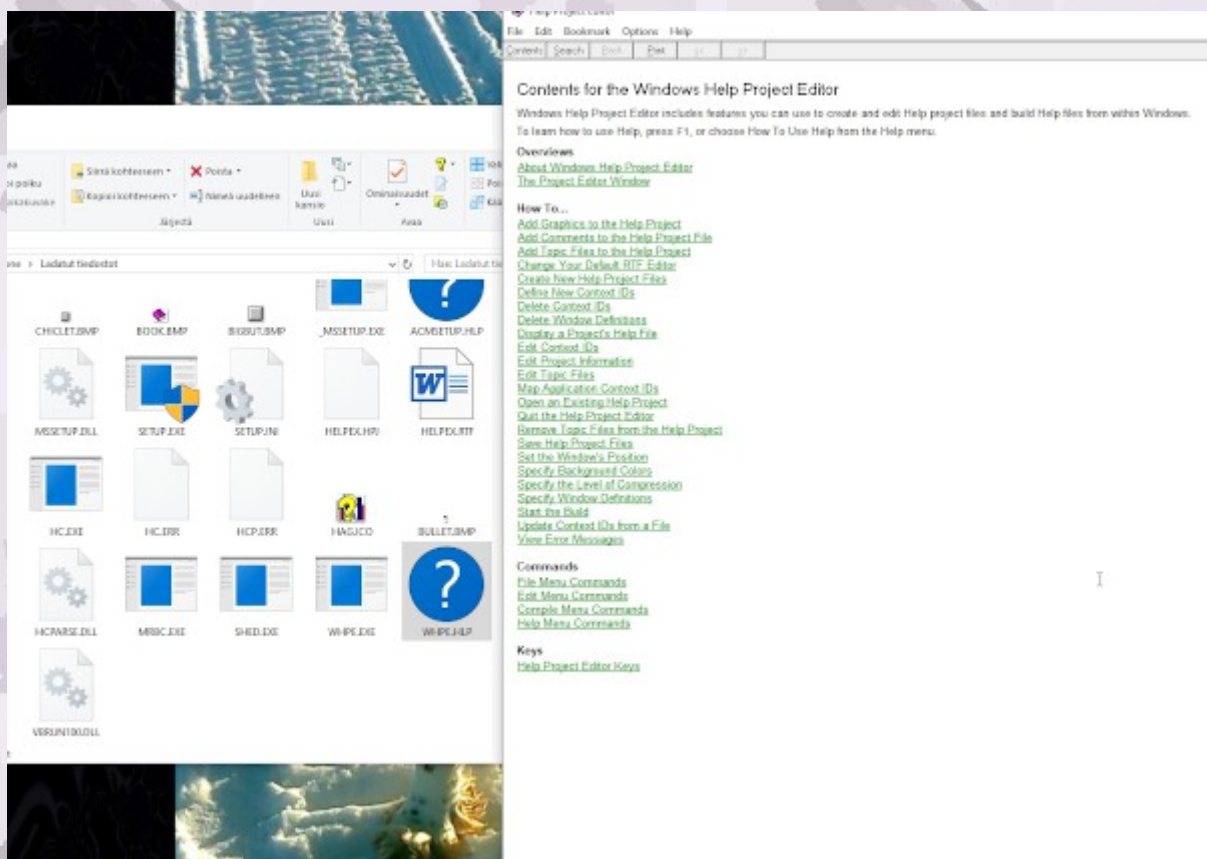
Help Project Editor
File Edit Bookmark Options Help
Contents Search Back Print << >>

Contents for the Windows Help Project Editor

Windows Help Project Editor includes features you can use to create and edit Help project files and build Help files from within Windows. To learn how to use Help, press F1, or choose How To Use Help from the Help menu.

Overviews
About Windows Help Project Editor
The Project Editor Window

How To...
Add Graphics to the Help Project
Add Comments to the Help Project File
Add Topic Files to the Help Project
Change Your Default RTF Editor
Create New Help Project Files
Define New Context IDs
Delete Context IDs
Delete Window Definitions
Display a Project's Help File
Edit Context IDs
Edit Project Information
Edit Topic Files
Map Application Context IDs
Open an Existing Help Project
Quit the Help Project Editor
Remove Topic Files from the Help Project
Save Help Project Files
Set the Window's Position
Specify Background Colors
Specify the Level of Compression
Specify Window Definitions
Start the Build
Update Context IDs from a File
View Error Messages

Commands
File Menu Commands
Edit Menu Commands
Compile Menu Commands
Help Menu Commands

Keys
Help Project Editor Keys

Siirrä kohteeseen ▾
Kopioi kohteeseen ▾
Poista ▾
Nimeä uudelleen
Järjestä
Uusi kansio
Uusi
Ominaisuudet
Avaa
ne > Ladatut tiedostot
Hae: Ladatut ti

CHICLET.BMP
BOOK.BMP
BIGBUT.BMP
_MSSETUP.EXE
ACMSETUP.HLP
MSSETUP.DLL
SETUP.EXE
SETUP.INI
HELPEX.HPJ
HELPEX.RTF
HC.EXE
HC.ERR
HCP.ERR
HAS.ICO
BULLET.BMP
HCPARSE.DLL
MRBC.EXE
SHED.EXE
WHPE.EXE
WHPE.HLP
VBRUN100.DLL